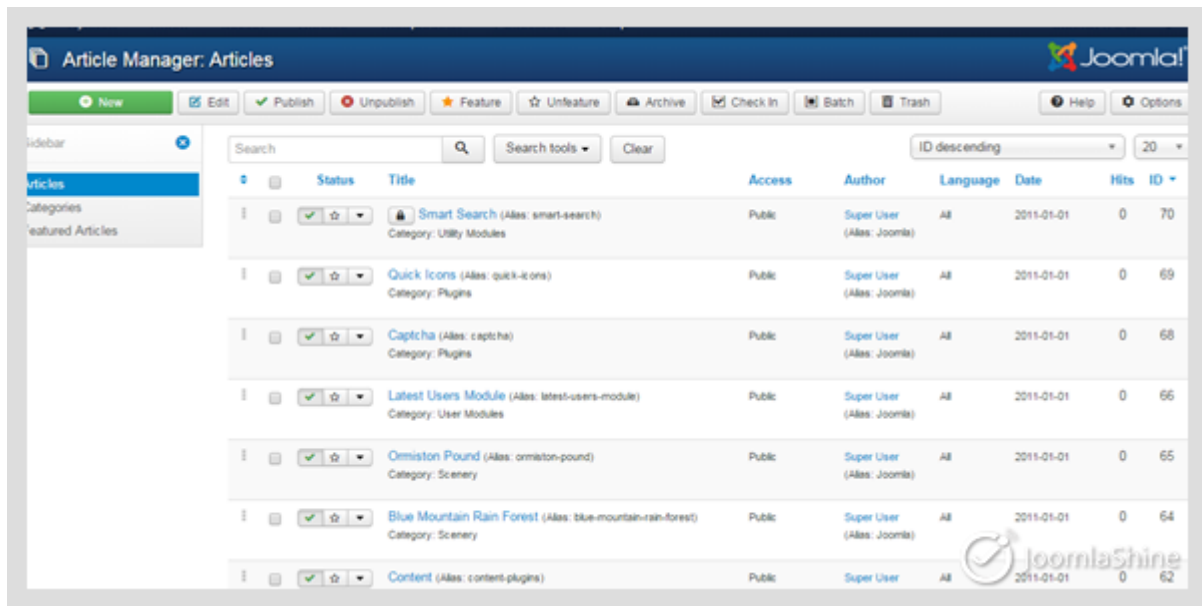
Article Manager: Articles

Joomla!

New | Edit | Publish | Unpublish | Feature | Unfeature | Archive | Check In | Batch | Trash | Help | Options

Sidebar

Articles
Categories
Featured Articles

Search | Search tools | Clear

ID descending | 20

| | Status | Title | Access | Author | Language | Date | Hits | ID |
|---|---|---|---|---|---|---|---|---|
| | | Smart Search (Alias: smart-search) Category: Utility Modules | Public | Super User (Alias: Joomla) | All | 2011-01-01 | 0 | 70 |
| | | Quick Icons (Alias: quick-icons) Category: Plugins | Public | Super User (Alias: Joomla) | All | 2011-01-01 | 0 | 69 |
| | | Captcha (Alias: captcha) Category: Plugins | Public | Super User (Alias: Joomla) | All | 2011-01-01 | 0 | 68 |
| | | Latest Users Module (Alias: latest-users-module) Category: User Modules | Public | Super User (Alias: Joomla) | All | 2011-01-01 | 0 | 66 |
| | | Ormiston Pound (Alias: ormiston-pound) Category: Scenery | Public | Super User (Alias: Joomla) | All | 2011-01-01 | 0 | 65 |
| | | Blue Mountain Rain Forest (Alias: blue-mountain-rain-forest) Category: Scenery | Public | Super User (Alias: Joomla) | All | 2011-01-01 | 0 | 64 |
| | | Content (Alias: content-plugins) | Public | Super User | All | 2011-01-01 | 0 | 62 |

JoomlaShine